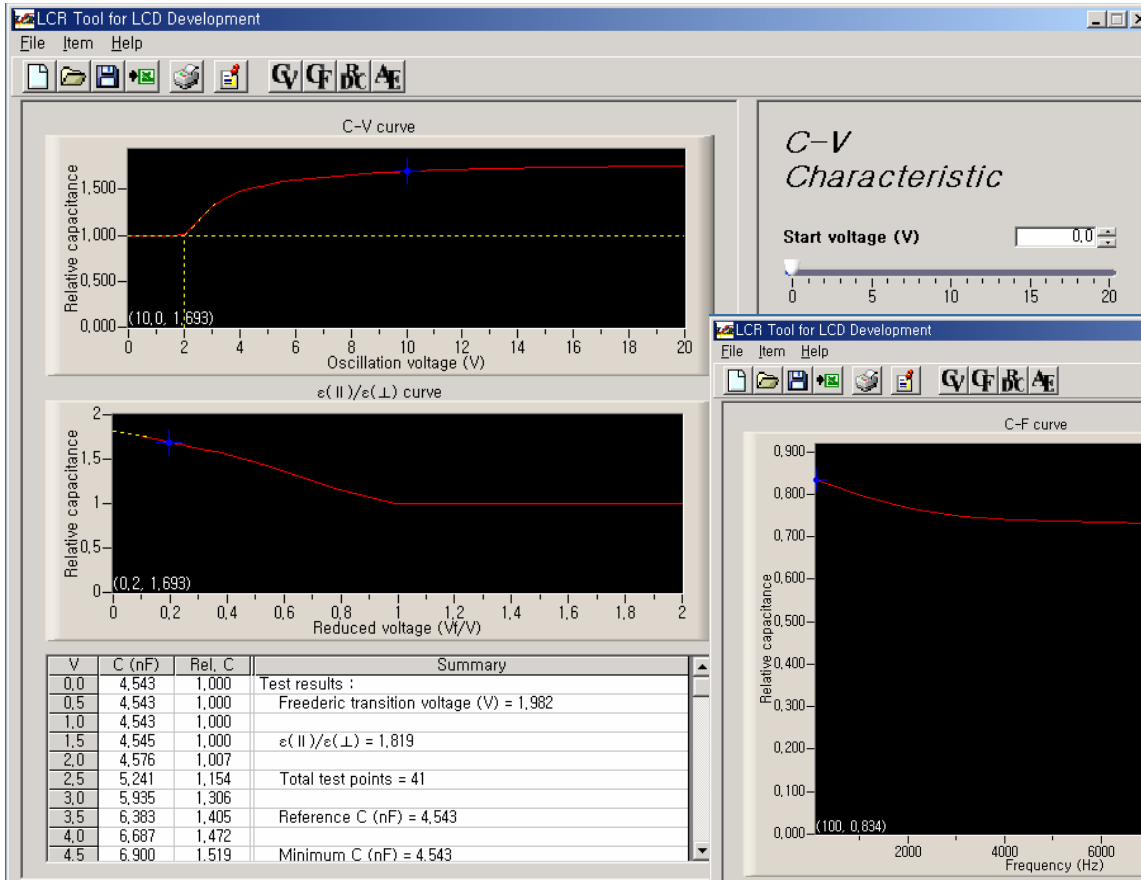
LCR Tool for LCD Development

File Item Help

CV CF RDC AE

C-V curve

Relative capacitance

1,500
1,000
0,500
0,000
(10,0, 1,693)
0 2 4 6 8 10 12 14 16 18 20
Oscillation voltage (V)

ε(∥)/ε(⊥) curve

Relative capacitance

2
1,5
1
0,5
0
(0,2, 1,693)
0 0,2 0,4 0,6 0,8 1 1,2 1,4 1,6 1,8 2
Reduced voltage (Vf/V)

| V | C (nF) | Rel. C |
|---|---|---|
| 0,0 | 4,543 | 1,000 |
| 0,5 | 4,543 | 1,000 |
| 1,0 | 4,543 | 1,000 |
| 1,5 | 4,545 | 1,000 |
| 2,0 | 4,576 | 1,007 |
| 2,5 | 5,241 | 1,154 |
| 3,0 | 5,935 | 1,306 |
| 3,5 | 6,383 | 1,405 |
| 4,0 | 6,687 | 1,472 |
| 4,5 | 6,900 | 1,519 |

Summary
Test results :
Freederic transition voltage (V) = 1,982

ε(∥)/ε(⊥) = 1,819

Total test points = 41

Reference C (nF) = 4,543

Minimum C (nF) = 4,543

C-V
Characteristic

Start voltage (V) 0,0

0 5 10 15 20

LCR Tool for LCD Development

File Item Help

CV CF RDC AE

C-F curve

Relative capacitance

0,900
0,800
0,700
0,600
0,500
0,400
0,300
0,200
0,100
0,000
(100, 0,834)
2000 4000 6000
Frequency (Hz)